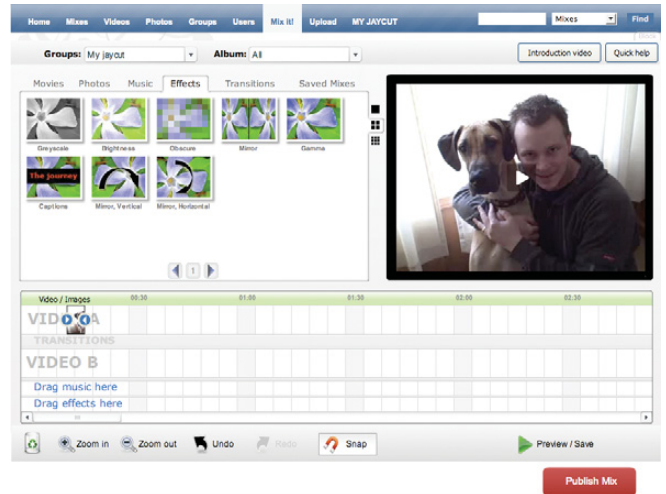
Home Mixes Videos Photos Groups Users Mix it! Upload MY JAYCUT

Mixes Find

Groups: My jaycut Album: All

Introduction video Quick help

Movies Photos Music Effects Transitions Saved Mixes

Greyscale Brightness Obscure Mirror Gamma

The journey

Captions Mirror, Vertical Mirror, Horizontal

1

Video / Images 00:30 01:00 01:30 02:00 02:30

VIDEO A

TRANSITIONS

VIDEO B

Drag music here

Drag effects here

Zoom in Zoom out Undo Redo Snap Preview / Save

Publish Mix